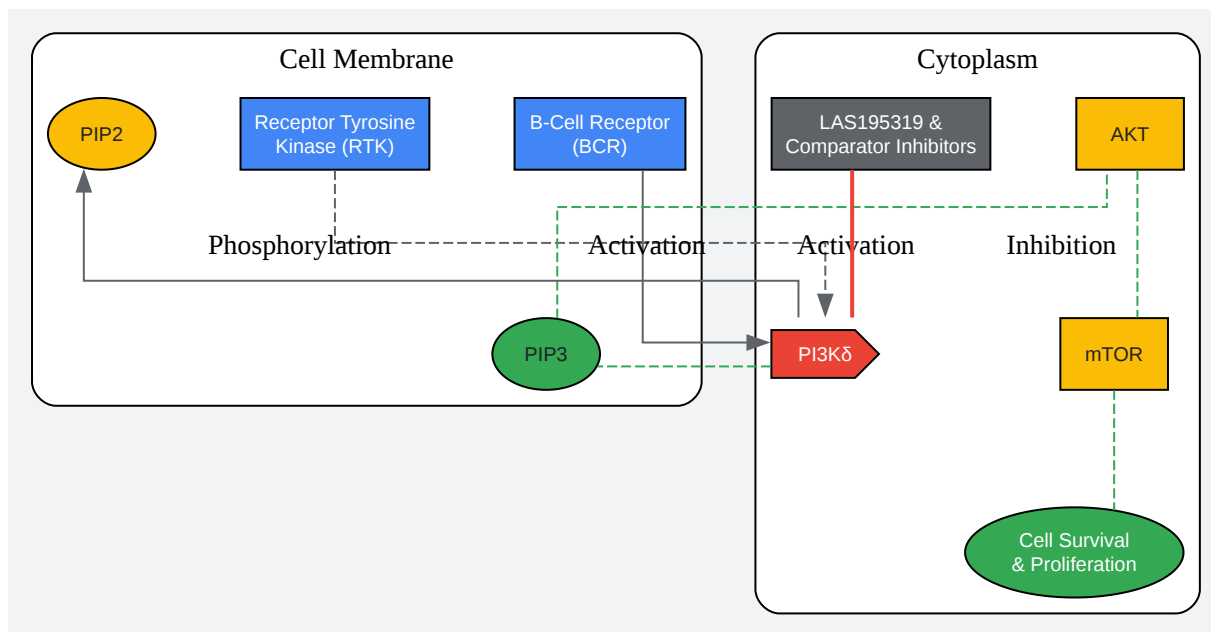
Cell Membrane

PIP2

Receptor Tyrosine Kinase (RTK)

B-Cell Receptor (BCR)

Phosphorylation

Activation

PIP3

Cytoplasm

LAS195319 & Comparator Inhibitors

AKT

Activation

Inhibition

PI3Kδ

mTOR

Cell Survival & Proliferation